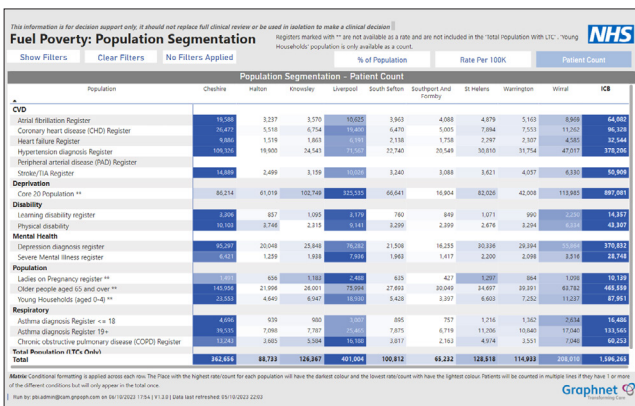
This information is for decision support only, it should not replace full clinical review or be used in isolation to make a clinical decision

Fuel Poverty: Population Segmentation

Registers marked with ** are not available as a rate and are not included in the "Total Population With LTC". Young Households' population is only available as a count.

NHS

Show Filters | Clear Filters | No Filters Applied

% of Population | Rate Per 100K | Patient Count

Population Segmentation - Patient Count

| Population | Cheshire | Halton | Knowsley | Liverpool | South Sefton | Southport And Formby | St Helens | Warrington | Wirral | ICB |
|---|---|---|---|---|---|---|---|---|---|---|
| CVD | | | | | | | | | | |
| Atrial fibrillation Register | 19,586 | 3,237 | 3,570 | 10,625 | 3,963 | 4,088 | 4,479 | 5,163 | 8,968 | 64,082 |
| Coronary heart disease (CHD) Register | 26,477 | 5,518 | 6,754 | 18,400 | 6,470 | 5,005 | 7,064 | 7,553 | 11,262 | 96,328 |
| Heart failure Register | 9,886 | 1,519 | 2,044 | 5,587 | 2,136 | 1,758 | 2,297 | 2,307 | 4,585 | 32,544 |
| Hypertension diagnosis Register | 109,326 | 19,900 | 24,543 | 71,167 | 22,740 | 20,549 | 30,610 | 31,754 | 47,017 | 378,206 |
| Peripheral arterial disease (PAD) Register | | | | | | | | | | |
| Stroke/TIA Register | 14,888 | 2,499 | 3,159 | 10,028 | 3,240 | 3,088 | 3,621 | 4,057 | 6,330 | 50,909 |
| Deprivation | | | | | | | | | | |
| Core 20 Population ** | 86,214 | 61,019 | 102,749 | 325,535 | 66,641 | 16,904 | 82,026 | 42,008 | 113,985 | 897,081 |
| Disability | | | | | | | | | | |
| Learning disability register | 3,306 | 857 | 1,095 | 3,179 | 760 | 849 | 1,071 | 990 | 2,250 | 14,357 |
| Physical disability | 10,103 | 2,748 | 2,315 | 9,141 | 2,299 | 2,399 | 2,676 | 3,294 | 8,334 | 43,307 |
| Mental Health | | | | | | | | | | |
| Depression diagnosis register | 95,297 | 20,048 | 25,848 | 76,282 | 21,508 | 16,255 | 30,336 | 29,394 | 55,864 | 370,832 |
| Severe Mental Illness register | 6,421 | 1,259 | 1,420 | 6,241 | 1,540 | 1,417 | 2,200 | 2,098 | 3,516 | 28,748 |
| Population | | | | | | | | | | |
| Ladies on Pregnancy register ** | 1,451 | 656 | 1,183 | 2,488 | 635 | 427 | 1,297 | 864 | 1,008 | 10,139 |
| Older people aged 65 and over ** | 145,856 | 21,998 | 26,001 | 75,994 | 27,693 | 30,049 | 34,697 | 39,381 | 63,782 | 465,558 |
| Young Households (aged 0-4) ** | 23,553 | 4,649 | 6,947 | 18,030 | 5,428 | 3,397 | 6,603 | 7,252 | 11,237 | 87,951 |
| Respiratory | | | | | | | | | | |
| Asthma diagnosis Register <= 18 | 4,696 | 939 | 980 | 3,607 | 895 | 757 | 1,216 | 1,162 | 2,634 | 16,406 |
| Asthma diagnosis Register 19+ | 39,535 | 7,090 | 7,787 | 25,465 | 7,875 | 6,719 | 11,106 | 10,640 | 17,040 | 133,565 |
| Chronic obstructive pulmonary disease (COPD) Register | 13,243 | 3,085 | 3,584 | 16,100 | 3,817 | 2,163 | 4,974 | 3,551 | 7,046 | 60,253 |
| Total Population (LTCs Only) | | | | | | | | | | |
| Total | 362,656 | 88,733 | 126,367 | 401,004 | 100,812 | 65,232 | 128,518 | 114,933 | 208,010 | 1,596,265 |

Matrix: Conditional formatting is applied across each row. This Place with the highest rate/count for each population will have the darkest colour and the lowest rate/count with have the lightest colour. Patients will be counted in multiple lines if they have 1 or more of the different conditions but will only appear in the total once.

Run by: pbi.admin@cam.gnpoph.com on 05/10/2023 17:54 | V1.3.0 | Data last refreshed: 05/10/2023 22:02

Graphnet Transforming Care